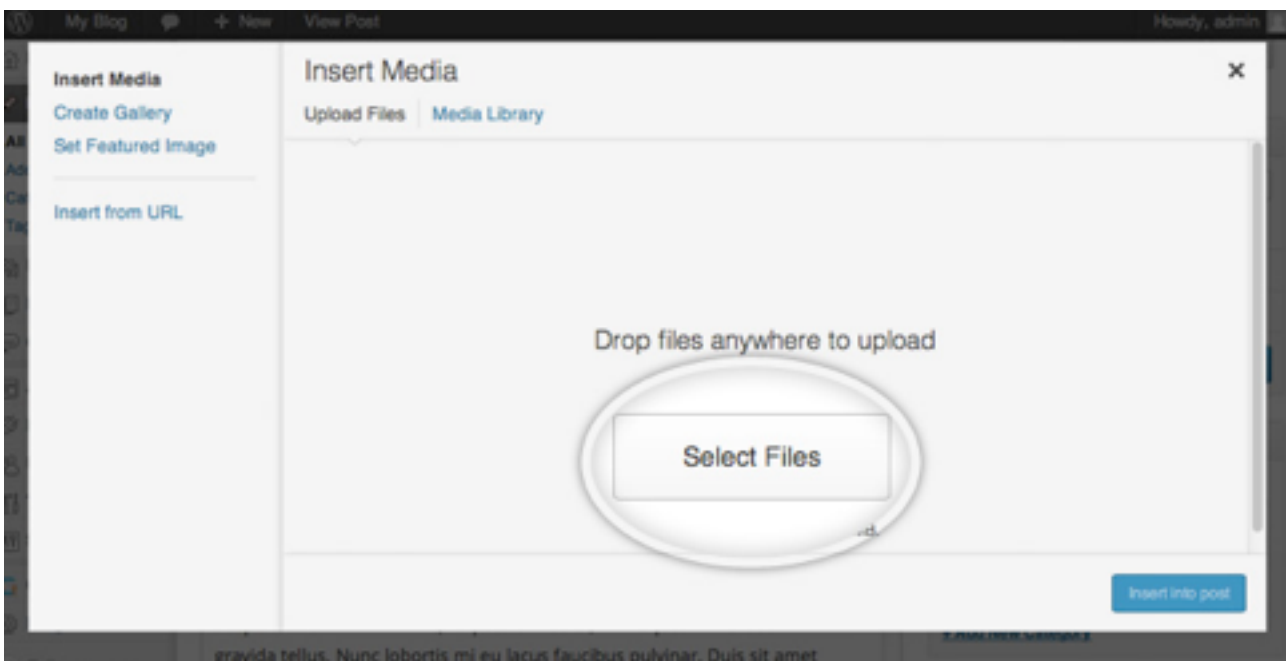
My Blog + New View Post Howdy, admin

Insert Media
Create Gallery
Set Featured Image

Insert from URL

Insert Media

Upload Files Media Library

×

Drop files anywhere to upload

Select Files

Insert into post

+ Add New Category

gravida tellus. Nunc lobortis mi eu lacus faucibus pulvinar. Duis sit amet